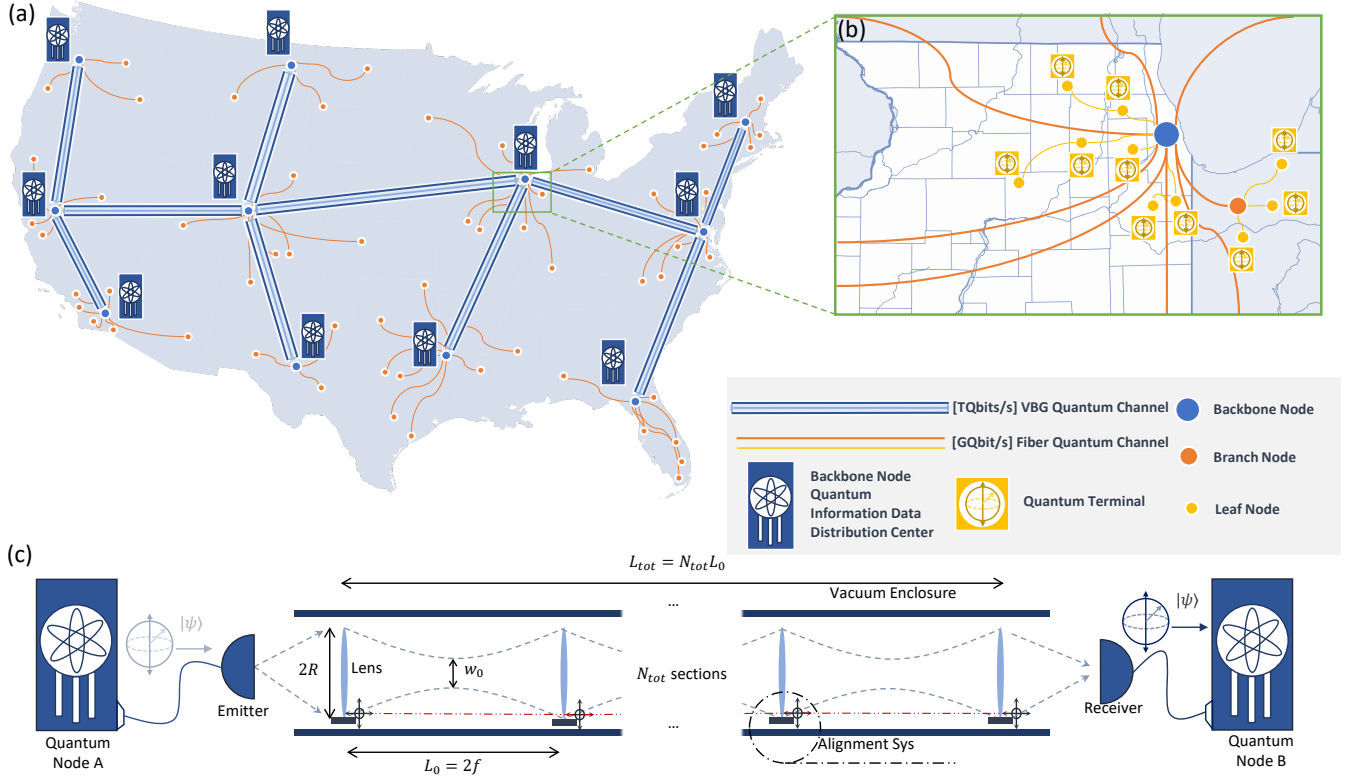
(a)

(b)

[TQbits/s] VBG Quantum Channel

Backbone Node

[GQbit/s] Fiber Quantum Channel

Branch Node

Backbone Node Quantum Information Data Distribution Center

Quantum Terminal

Leaf Node

(c)

$L_{tot} = N_{tot}L_0$

...

Vacuum Enclosure

$|\psi\rangle$

$|\psi\rangle$

$2R$

Lens

$w_0$

$N_{tot}$ sections

Emitter

Receiver

...

Alignment Sys

Quantum Node A

$L_0 = 2f$

Quantum Node B